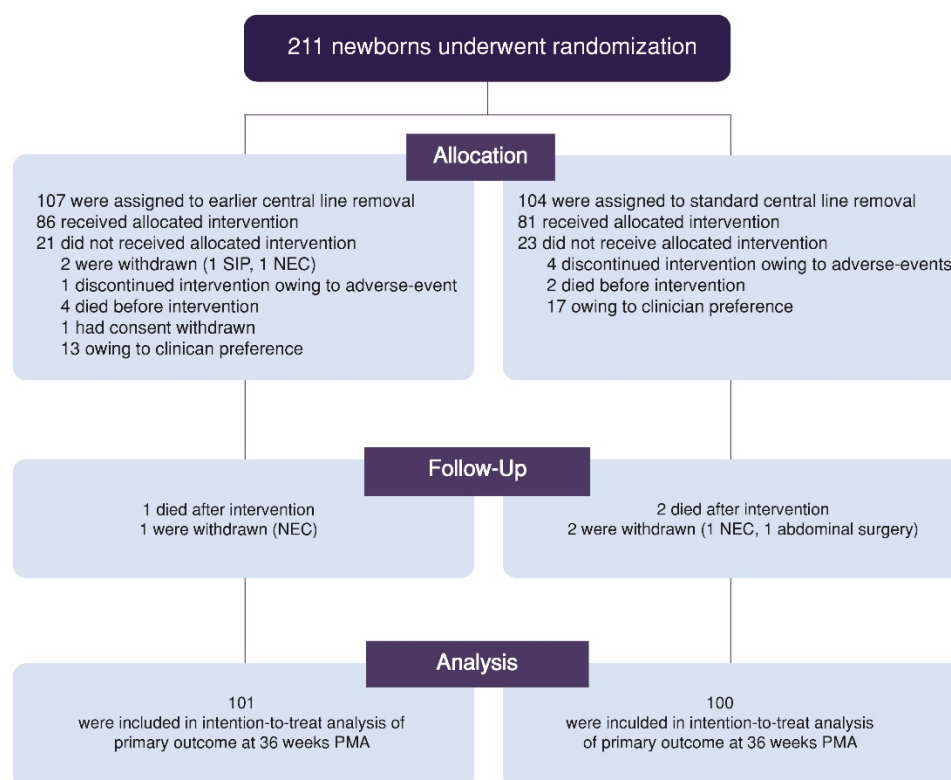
211 newborns underwent randomization

Allocation

107 were assigned to earlier central line removal
86 received allocated intervention
21 did not received allocated intervention
2 were withdrawn (1 SIP, 1 NEC)
1 discontinued intervention owing to adverse-event
4 died before intervention
1 had consent withdrawn
13 owing to clinican preference

104 were assigned to standard central line removal
81 received allocated intervention
23 did not receive allocated intervention
4 discontinued intervention owing to adverse-events
2 died before intervention
17 owing to clinician preference

Follow-Up

1 died after intervention
1 were withdrawn (NEC)

2 died after intervention
2 were withdrawn (1 NEC, 1 abdominal surgery)

Analysis

101
were included in intention-to-treat analysis of primary outcome at 36 weeks PMA

100
were inculded in intention-to-treat analysis of primary outcome at 36 weeks PMA